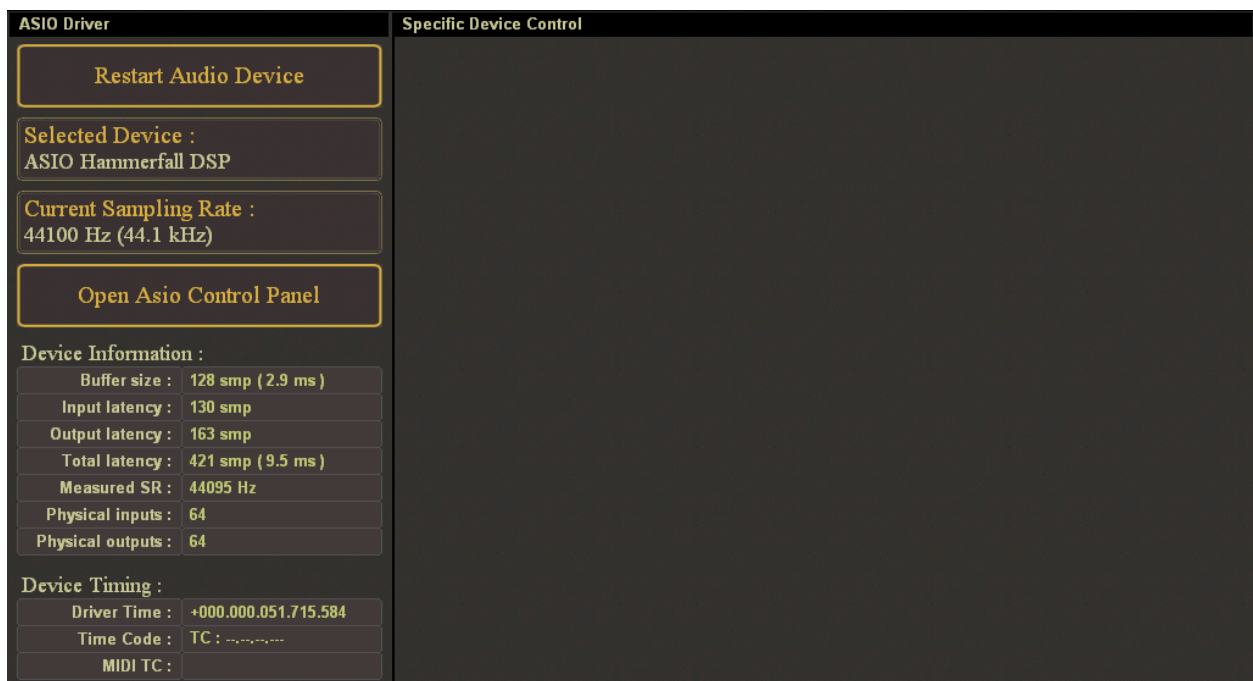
ASIO Driver

Restart Audio Device

Selected Device :
ASIO Hammerfall DSP

Current Sampling Rate :
44100 Hz (44.1 kHz)

Open Asio Control Panel

Device Information :

| Buffer size : | 128 smp ( 2.9 ms ) |
|---|---|
| Input latency : | 130 smp |
| Output latency : | 163 smp |
| Total latency : | 421 smp ( 9.5 ms ) |
| Measured SR : | 44095 Hz |
| Physical inputs : | 64 |
| Physical outputs : | 64 |

Device Timing :

| Driver Time : | +000.000.051.715.584 |
|---|---|
| Time Code : | TC : --.--.--.--- |
| MIDI TC : | |

Specific Device Control